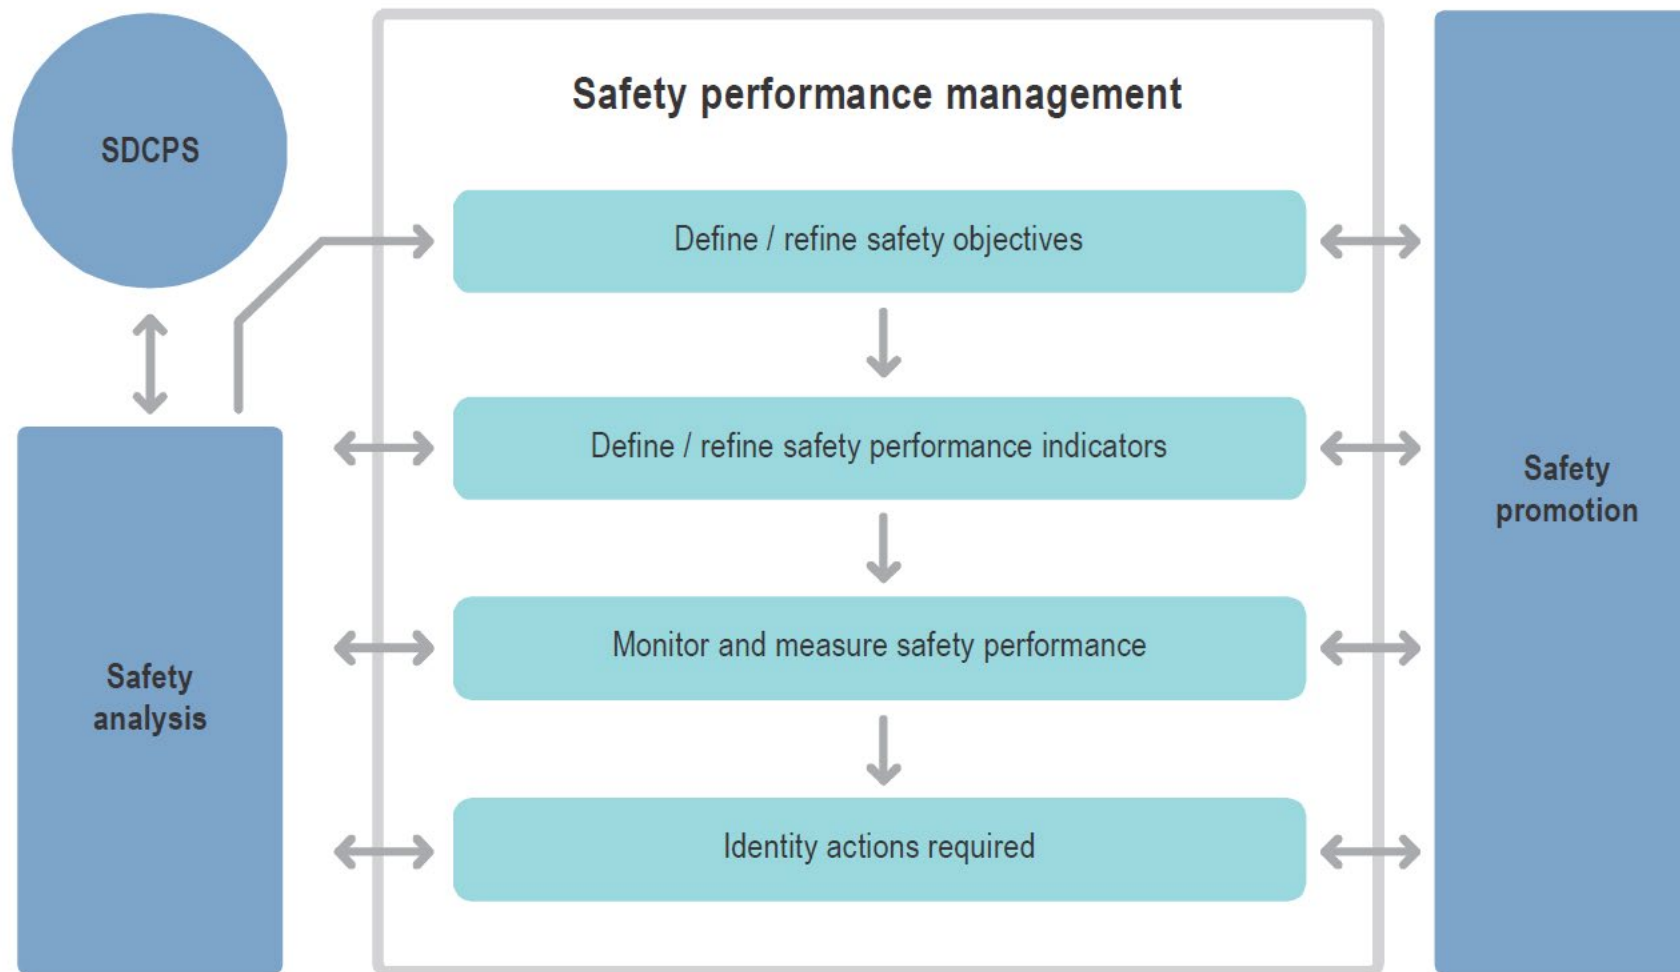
SDCPS

Safety analysis

Safety performance management

Define / refine safety objectives

Define / refine safety performance indicators

Monitor and measure safety performance

Identity actions required

Safety promotion